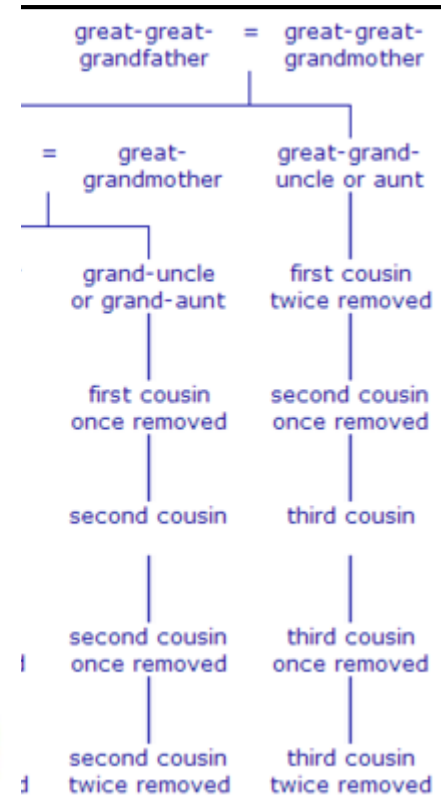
great-great-grandfather = great-great-grandmother

= great-grandmother

great-grand-uncle or aunt

grand-uncle or grand-aunt

first cousin twice removed

first cousin once removed

second cousin once removed

second cousin

third cousin

second cousin once removed

third cousin once removed

second cousin twice removed

third cousin twice removed